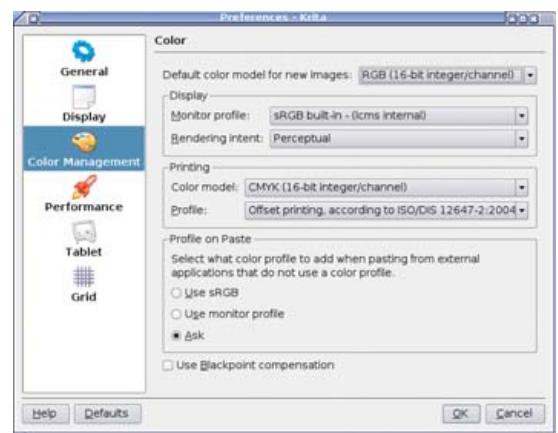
Preferences - Krita

General
Display
Color Management
Performance
Tablet
Grid

Color

Default color model for new images: RGB (16-bit integer/channel)

Display
Monitor profile: sRGB built-in - (lcms internal)
Rendering intent: Perceptual

Printing
Color model: CMYK (16-bit integer/channel)
Profile: Offset printing, according to ISO/DIS 12647-2:2004

Profile on Paste
Select what color profile to add when pasting from external applications that do not use a color profile.
Use sRGB
Use monitor profile
Ask

Use Blackpoint compensation

Help
Defaults
OK
Cancel